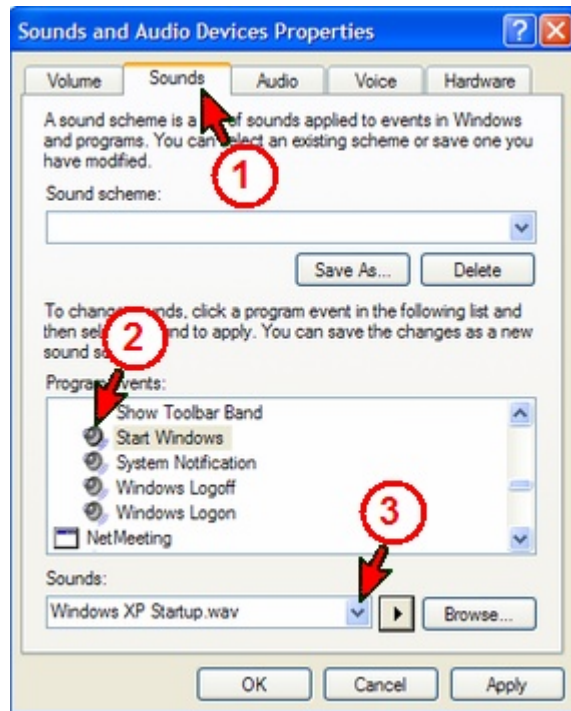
Sounds and Audio Devices Properties

?

Volume | Sounds | Audio | Voice | Hardware

A sound scheme is a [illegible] of sounds applied to events in Windows and programs. You can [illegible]elect an existing scheme or save one you have modified.

1

Sound scheme:

Save As... | Delete

To change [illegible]ounds, click a program event in the following list and then sel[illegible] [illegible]nd to apply. You can save the changes as a new sound s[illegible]

2

Program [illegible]vents:

Show Toolbar Band
Start Windows
System Notification
Windows Logoff
Windows Logon
NetMeeting

3

Sounds:

Windows XP Startup.wav

Browse...

OK | Cancel | Apply